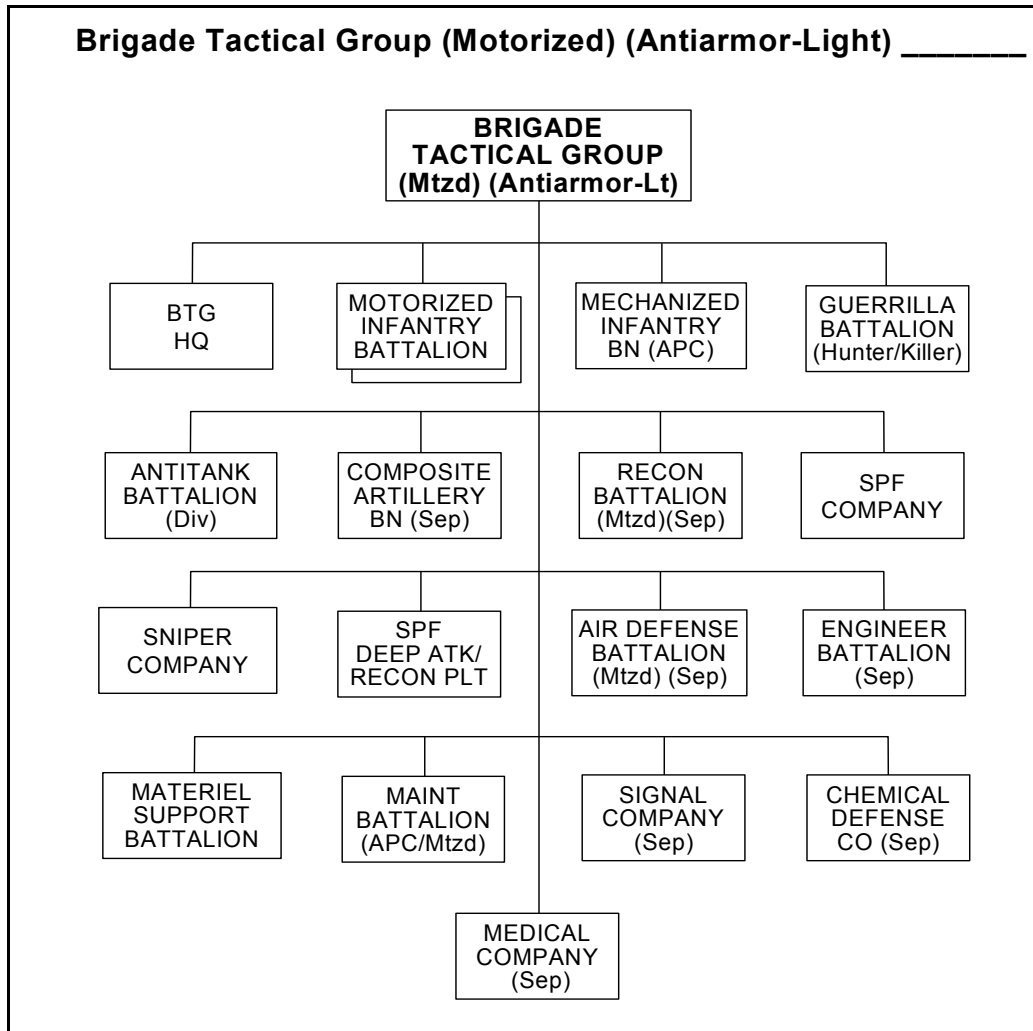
Brigade Tactical Group (Motorized) (Antiarmor-Light) _______

BRIGADE TACTICAL GROUP (Mtzd) (Antiarmor-Lt)

BTG HQ

MOTORIZED INFANTRY BATTALION

MECHANIZED INFANTRY BN (APC)

GUERRILLA BATTALION (Hunter/Killer)

ANTITANK BATTALION (Div)

COMPOSITE ARTILLERY BN (Sep)

RECON BATTALION (Mtzd)(Sep)

SPF COMPANY

SNIPER COMPANY

SPF DEEP ATK/ RECON PLT

AIR DEFENSE BATTALION (Mtzd) (Sep)

ENGINEER BATTALION (Sep)

MATERIEL SUPPORT BATTALION

MAINT BATTALION (APC/Mtzd)

SIGNAL COMPANY (Sep)

CHEMICAL DEFENSE CO (Sep)

MEDICAL COMPANY (Sep)